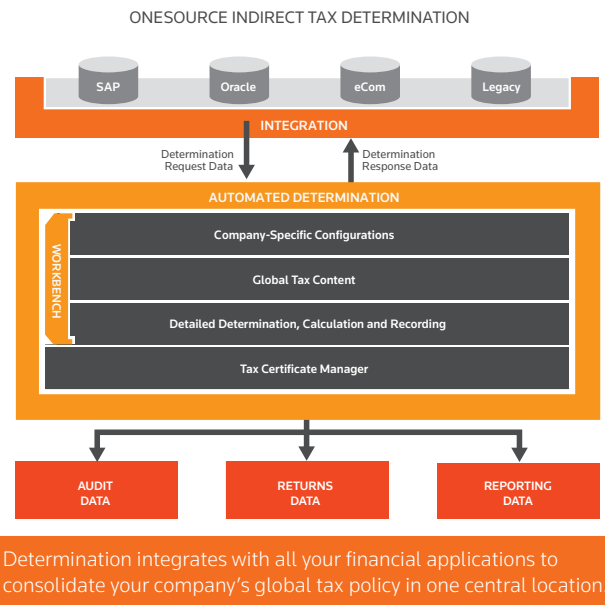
ONESOURCE INDIRECT TAX DETERMINATION

SAP
Oracle
eCom
Legacy

INTEGRATION

Determination Request Data

Determination Response Data

AUTOMATED DETERMINATION

WORKBENCH

Company-Specific Configurations

Global Tax Content

Detailed Determination, Calculation and Recording

Tax Certificate Manager

AUDIT DATA

RETURNS DATA

REPORTING DATA

Determination integrates with all your financial applications to consolidate your company's global tax policy in one central location